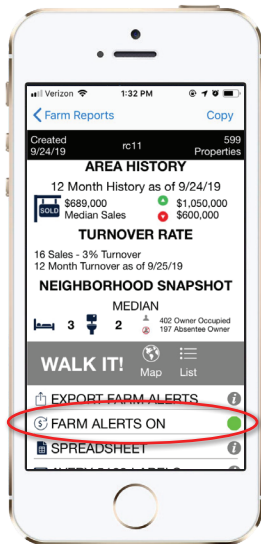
Verizon 1:32 PM

Farm Reports Copy

Created 9/24/19 rc11 599 Properties

AREA HISTORY

12 Month History as of 9/24/19

SOLD $689,000 Median Sales $1,050,000 $600,000

TURNOVER RATE

16 Sales - 3% Turnover
12 Month Turnover as of 9/25/19

NEIGHBORHOOD SNAPSHOT

MEDIAN

3 2 402 Owner Occupied 197 Absentee Owner

WALK IT! Map List

EXPORT FARM ALERTS

FARM ALERTS ON

SPREADSHEET

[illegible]